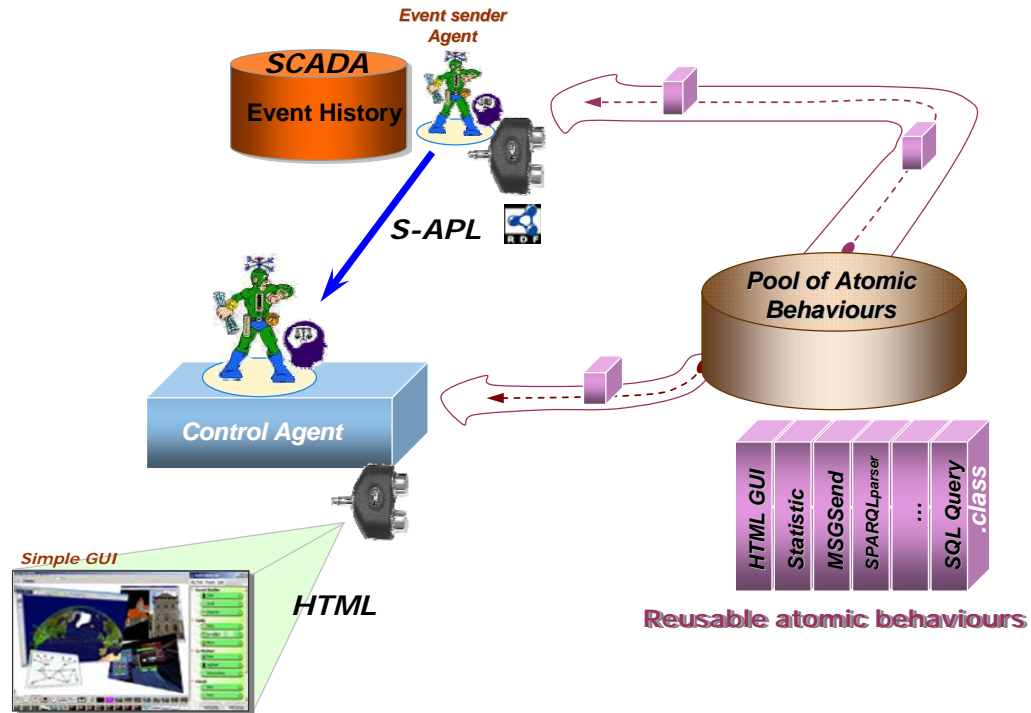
Event sender Agent

SCADA

Event History

S-APL

RDF

Pool of Atomic Behaviours

Control Agent

Simple GUI

HTML

HTML GUI

Statistic

MSGSend

SPARQLparser

...

SQL Query

.class

Reusable atomic behaviours